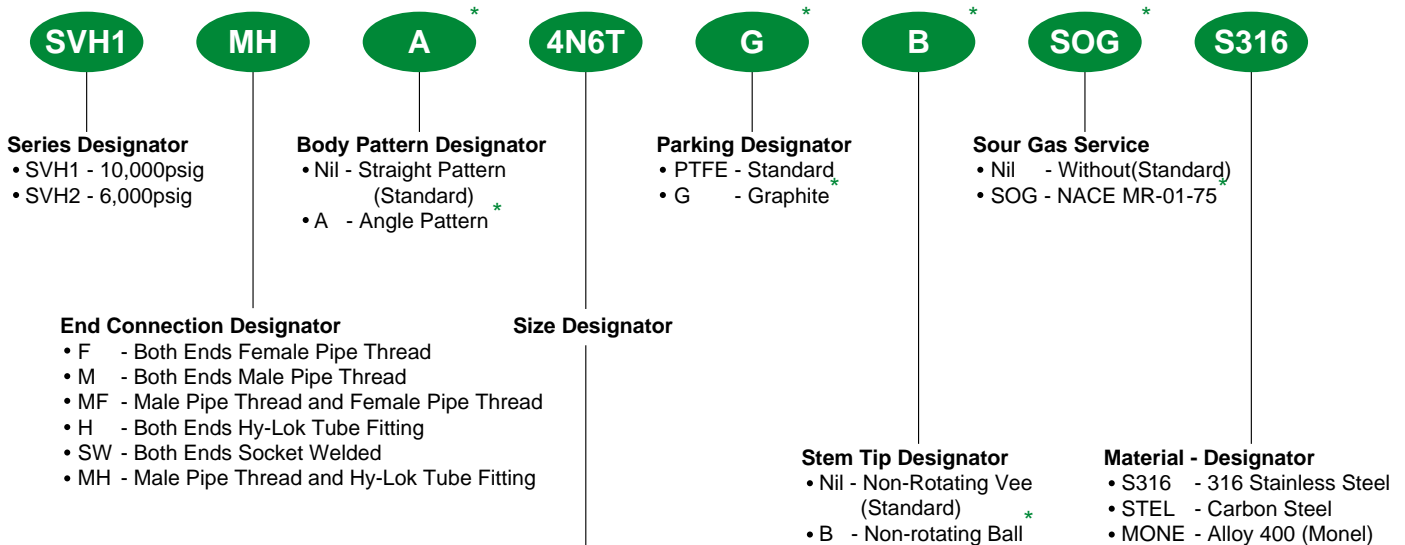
SVH1 MH A * 4N6T G * B * SOG * S316

**Series Designator**
• SVH1 - 10,000psig
• SVH2 - 6,000psig

**Body Pattern Designator**
• Nil - Straight Pattern (Standard)
• A - Angle Pattern *

**Parking Designator**
• PTFE - Standard
• G - Graphite *

**Sour Gas Service**
• Nil - Without(Standard)
• SOG - NACE MR-01-75 *

**End Connection Designator**
• F - Both Ends Female Pipe Thread
• M - Both Ends Male Pipe Thread
• MF - Male Pipe Thread and Female Pipe Thread
• H - Both Ends Hy-Lok Tube Fitting
• SW - Both Ends Socket Welded
• MH - Male Pipe Thread and Hy-Lok Tube Fitting

**Size Designator**

**Stem Tip Designator**
• Nil - Non-Rotating Vee (Standard)
• B - Non-rotating Ball *

**Material - Designator**
• S316 - 316 Stainless Steel
• STEL - Carbon Steel
• MONE - Alloy 400 (Monel)